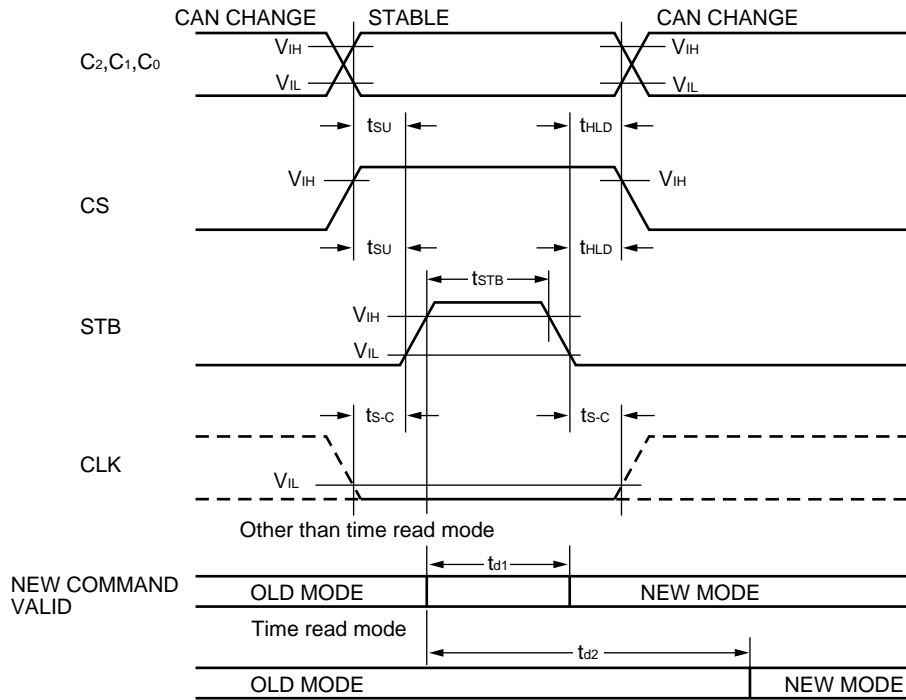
CAN CHANGE STABLE CAN CHANGE

$C_2,C_1,C_0$

$V_{IH}$ $V_{IL}$ $V_{IH}$ $V_{IL}$

$t_{SU}$ $t_{HLD}$

CS

$V_{IH}$ $V_{IH}$

$t_{SU}$ $t_{HLD}$

$t_{STB}$

STB

$V_{IH}$ $V_{IL}$

$t_{S-C}$ $t_{S-C}$

CLK

$V_{IL}$

Other than time read mode

$t_{d1}$

NEW COMMAND VALID

OLD MODE NEW MODE

Time read mode

$t_{d2}$

OLD MODE NEW MODE